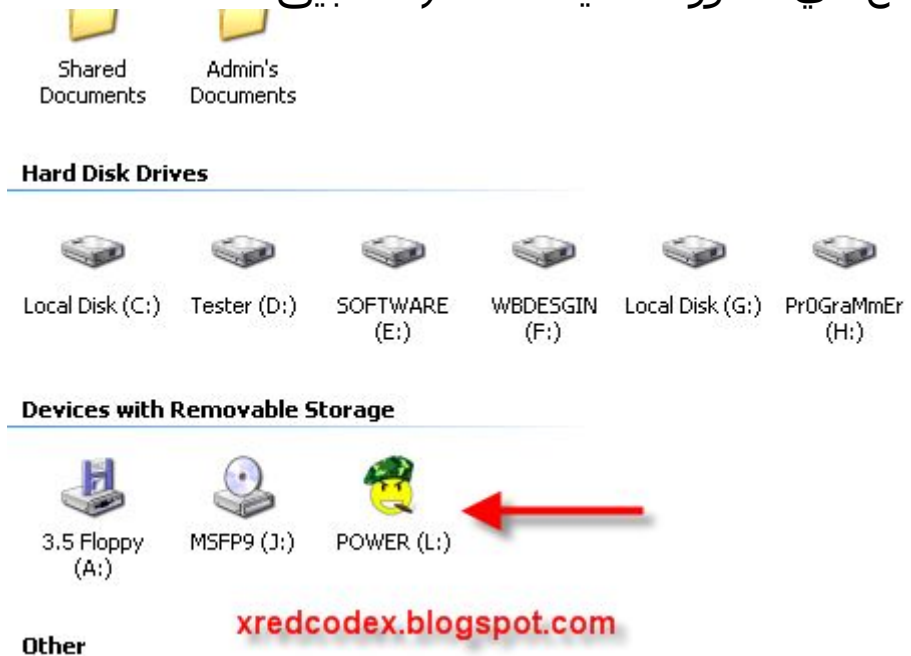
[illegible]

Shared Documents

Admin's Documents

Hard Disk Drives

Local Disk (C:)

Tester (D:)

SOFTWARE (E:)

WBDESGIN (F:)

Local Disk (G:)

Pr0GraMmEr (H:)

Devices with Removable Storage

3.5 Floppy (A:)

MSFP9 (J:)

POWER (L:)

xredcodex.blogspot.com

Other